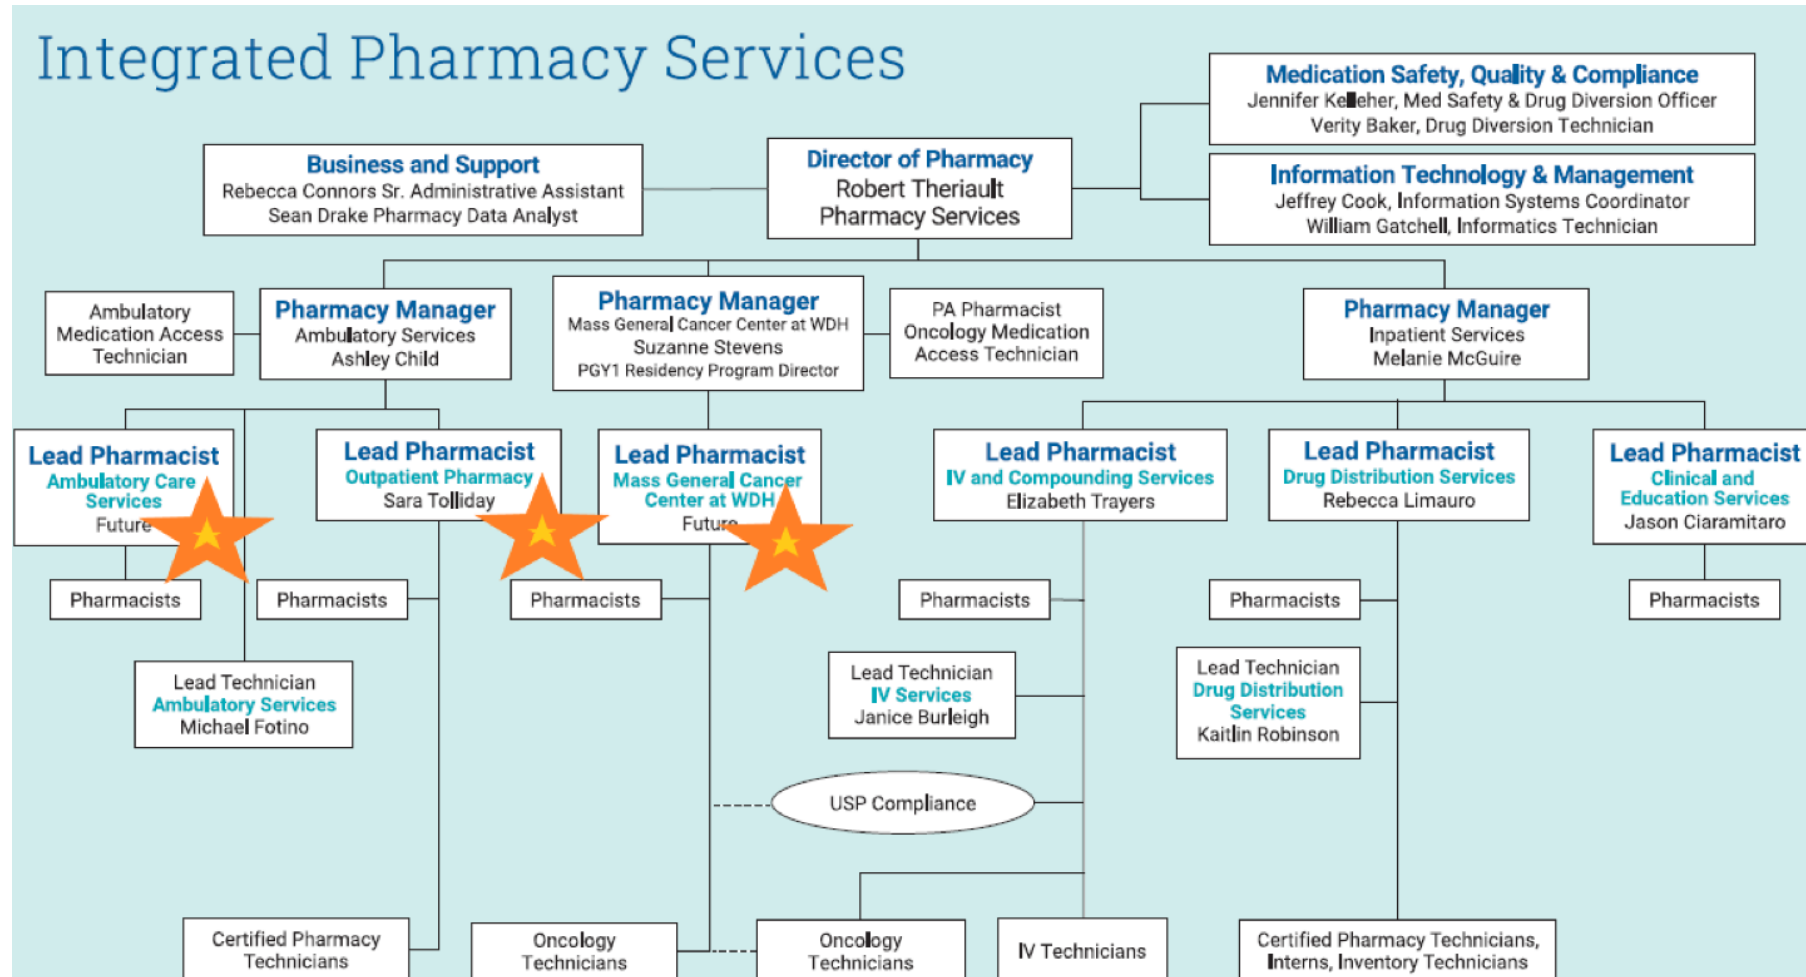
Integrated Pharmacy Services

Medication Safety, Quality & Compliance
Jennifer Kelleher, Med Safety & Drug Diversion Officer
Verity Baker, Drug Diversion Technician

Business and Support
Rebecca Connors Sr. Administrative Assistant
Sean Drake Pharmacy Data Analyst

Director of Pharmacy
Robert Theriault
Pharmacy Services

Information Technology & Management
Jeffrey Cook, Information Systems Coordinator
William Gatchell, Informatics Technician

Ambulatory Medication Access Technician

Pharmacy Manager
Ambulatory Services
Ashley Child

Pharmacy Manager
Mass General Cancer Center at WDH
Suzanne Stevens
PGY1 Residency Program Director

PA Pharmacist Oncology Medication Access Technician

Pharmacy Manager
Inpatient Services
Melanie McGuire

Lead Pharmacist
Ambulatory Care Services
Future

Lead Pharmacist
Outpatient Pharmacy
Sara Tolliday

Lead Pharmacist
Mass General Cancer Center at WDH
Future

Lead Pharmacist
IV and Compounding Services
Elizabeth Trayers

Lead Pharmacist
Drug Distribution Services
Rebecca Limauro

Lead Pharmacist
Clinical and Education Services
Jason Ciaramitaro

Pharmacists

Pharmacists

Pharmacists

Pharmacists

Pharmacists

Pharmacists

Lead Technician
Ambulatory Services
Michael Fotino

Lead Technician
IV Services
Janice Burleigh

Lead Technician
Drug Distribution Services
Kaitlin Robinson

USP Compliance

Certified Pharmacy Technicians

Oncology Technicians

Oncology Technicians

IV Technicians

Certified Pharmacy Technicians, Interns, Inventory Technicians